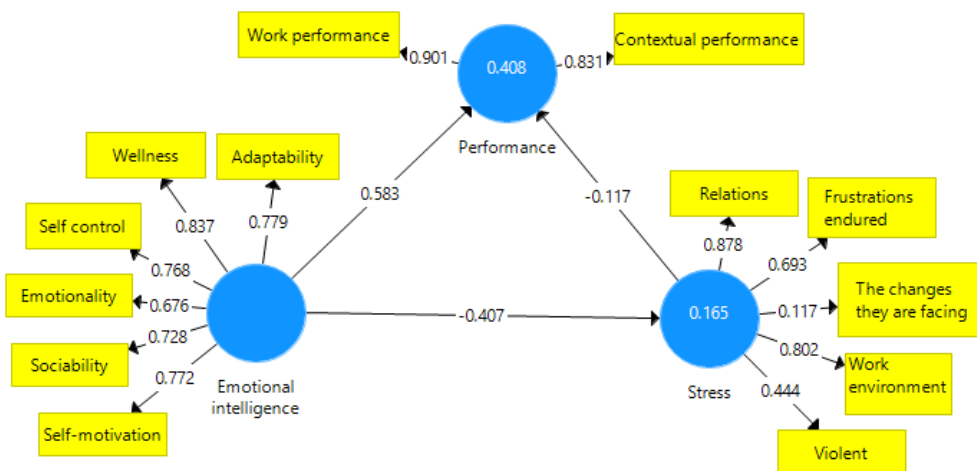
Work performance
0.901
0.408
0.831
Contextual performance
Performance
Wellness
Adaptability
0.583
-0.117
Relations
Frustrations endured
0.837
0.779
Self control
0.878
0.768
0.693
Emotionality
0.676
-0.407
0.165
0.117
The changes they are facing
0.728
Sociability
0.802
Work environment
0.772
Emotional intelligence
Stress
0.444
Self-motivation
Violent